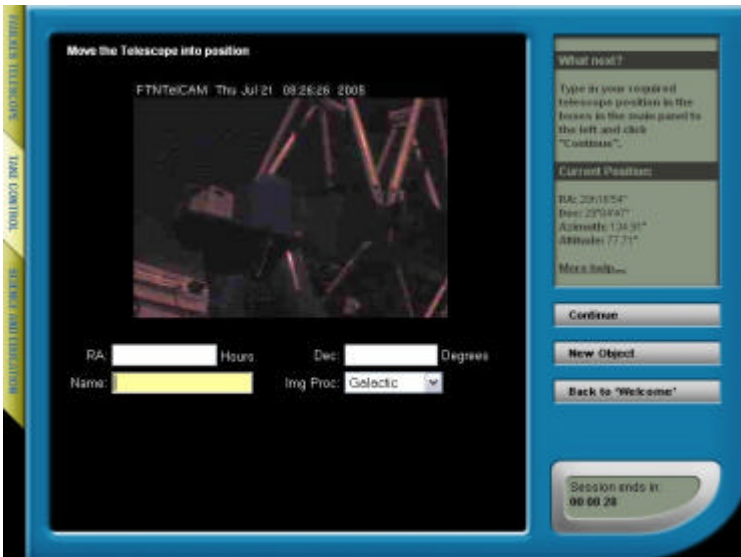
FAULKES TELESCOPE

TAKE CONTROL

SCIENCE AND EDUCATION

Move the Telescope into position

FTNTelCAM Thu Jul 21 08:26:26 2005

RA: Hours

Dec: Degrees

Name:

Img Proc: Galactic

What next?

Type in your required telescope position in the boxes in the main panel to the left and click "Continue".

Current Position:

RA: 20h18'54"
Dec: 23°04'47"
Azimuth: 134.91°
Altitude: 77.71°

More help...

Continue

New Object

Back to 'Welcome'

Session ends in:
00:00:28